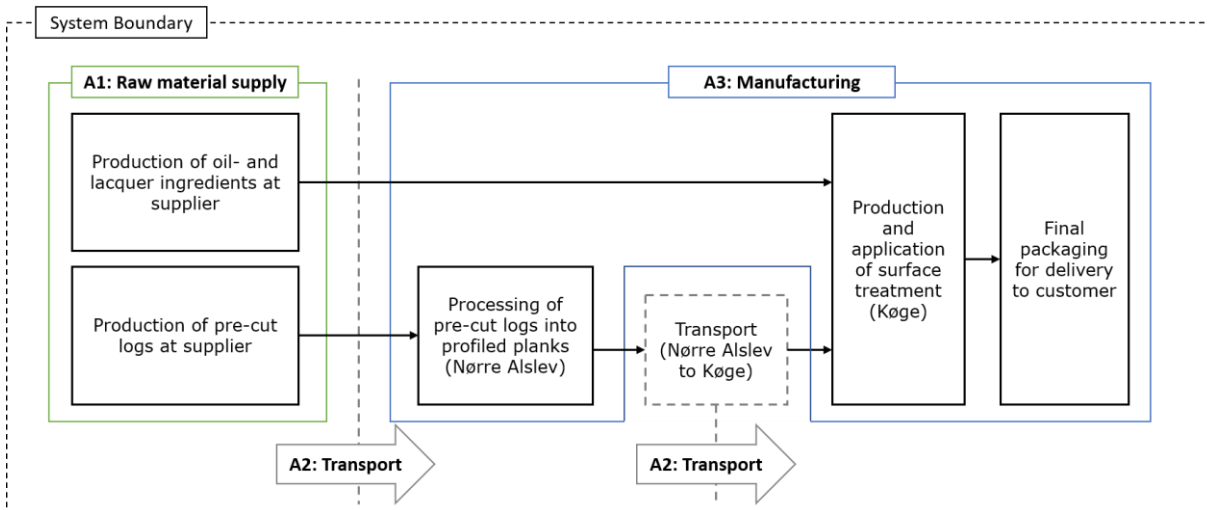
System Boundary

A1: Raw material supply

Production of oil- and lacquer ingredients at supplier

Production of pre-cut logs at supplier

A3: Manufacturing

Processing of pre-cut logs into profiled planks (Nørre Alslev)

Transport (Nørre Alslev to Køge)

Production and application of surface treatment (Køge)

Final packaging for delivery to customer

A2: Transport

A2: Transport